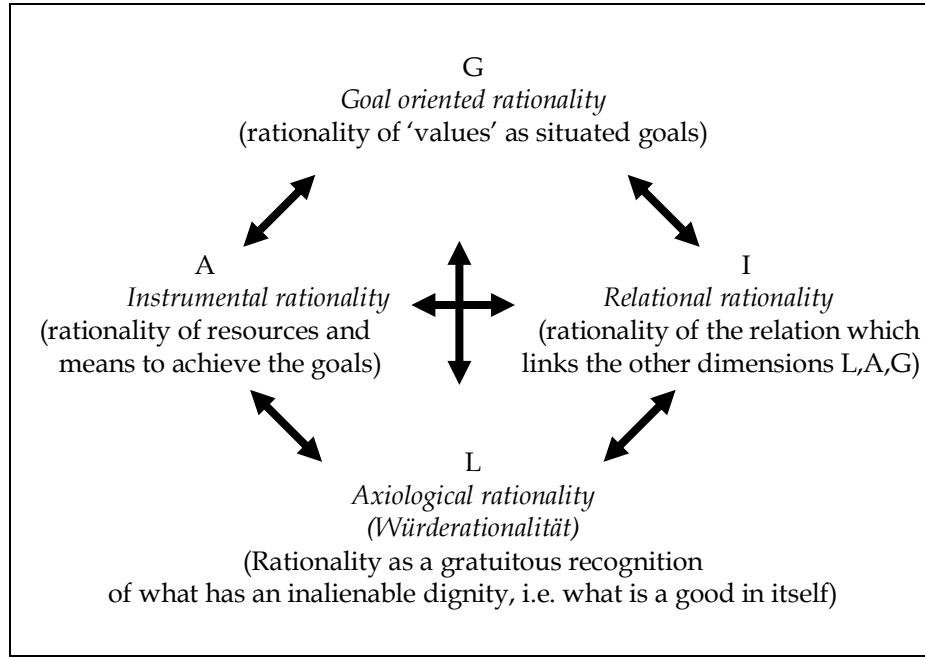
G
*Goal oriented rationality*
(rationality of 'values' as situated goals)

A
*Instrumental rationality*
(rationality of resources and means to achieve the goals)

I
*Relational rationality*
(rationality of the relation which links the other dimensions L,A,G)

L
*Axiological rationality*
*(Würderationalität)*
(Rationality as a gratuitous recognition of what has an inalienable dignity, i.e. what is a good in itself)